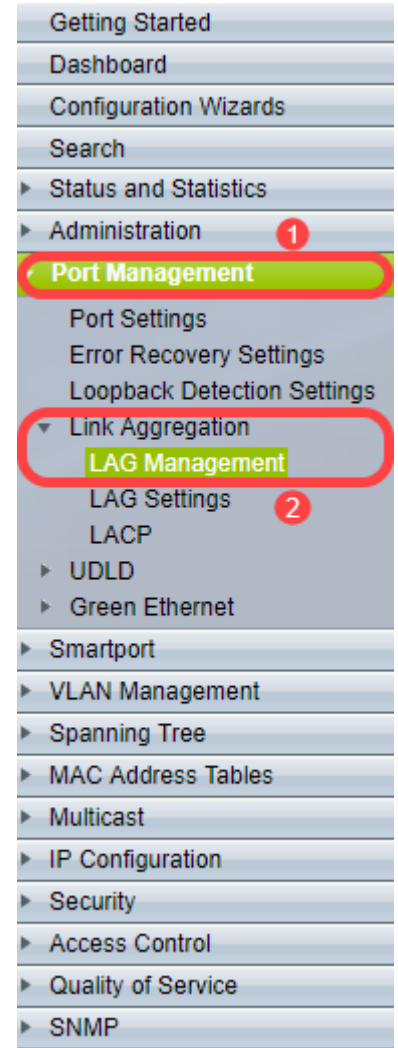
Getting Started
Dashboard
Configuration Wizards
Search
Status and Statistics
Administration
1
Port Management
Port Settings
Error Recovery Settings
Loopback Detection Settings
Link Aggregation
LAG Management
LAG Settings
2
LACP
UDLD
Green Ethernet
Smartport
VLAN Management
Spanning Tree
MAC Address Tables
Multicast
IP Configuration
Security
Access Control
Quality of Service
SNMP